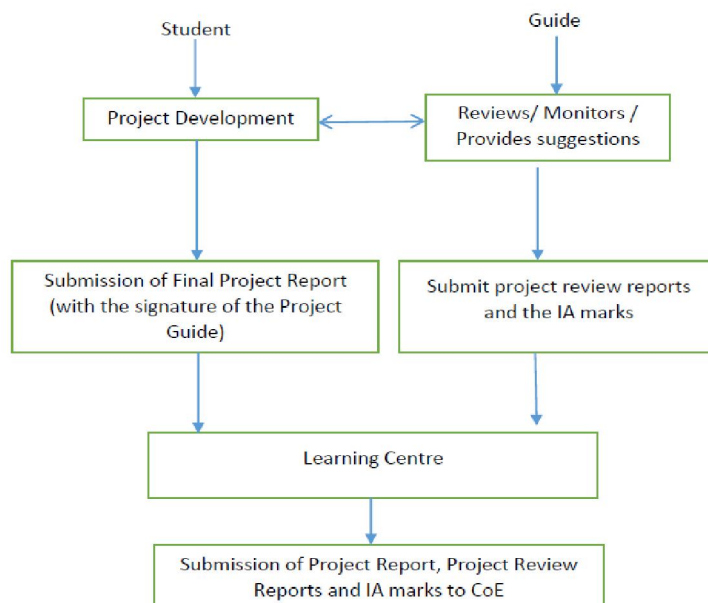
Student

Guide

Project Development

Reviews/ Monitors / Provides suggestions

Submission of Final Project Report (with the signature of the Project Guide)

Submit project review reports and the IA marks

Learning Centre

Submission of Project Report, Project Review Reports and IA marks to CoE